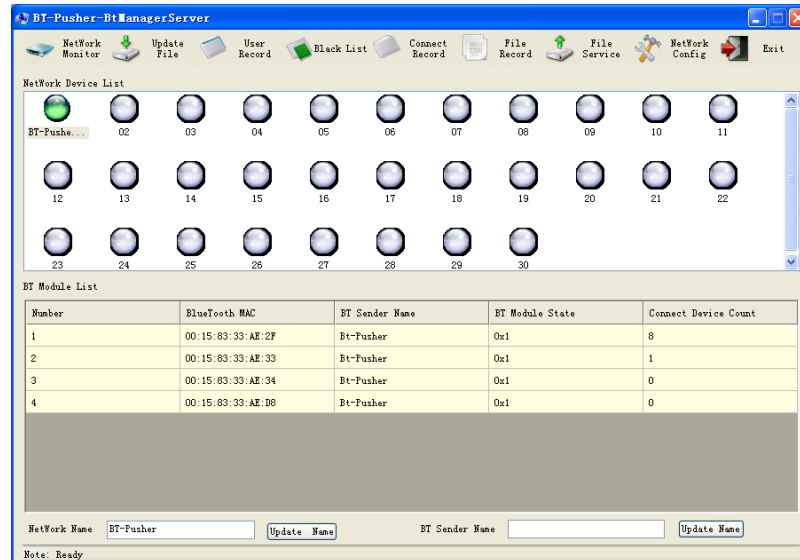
BT-Pusher-BtManagerServer

NetWork Monitor
Update File
User Record
Black List
Connect Record
File Record
File Service
NetWork Config
Exit

NetWork Device List

BT-Pushe...
02
03
04
05
06
07
08
09
10
11
12
13
14
15
16
17
18
19
20
21
22
23
24
25
26
27
28
29
30

BT Module List

| Number | BlueTooth MAC | BT Sender Name | BT Module State | Connect Device Count |
|---|---|---|---|---|
| 1 | 00:15:83:33:AE:2F | Bt-Pusher | 0x1 | 8 |
| 2 | 00:15:83:33:AE:33 | Bt-Pusher | 0x1 | 1 |
| 3 | 00:15:83:33:AE:34 | Bt-Pusher | 0x1 | 0 |
| 4 | 00:15:83:33:AE:D8 | Bt-Pusher | 0x1 | 0 |

NetWork Name BT-Pusher
Update Name
BT Sender Name
Update Name

Note: Ready